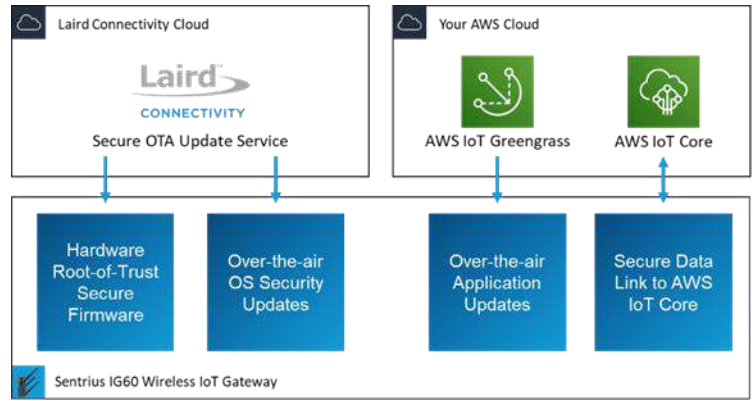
Laird Connectivity Cloud

Laird™
CONNECTIVITY

Secure OTA Update Service

Your AWS Cloud

AWS IoT Greengrass

AWS IoT Core

Hardware Root-of-Trust Secure Firmware

Over-the-air OS Security Updates

Over-the-air Application Updates

Secure Data Link to AWS IoT Core

Sentrius IG60 Wireless IoT Gateway